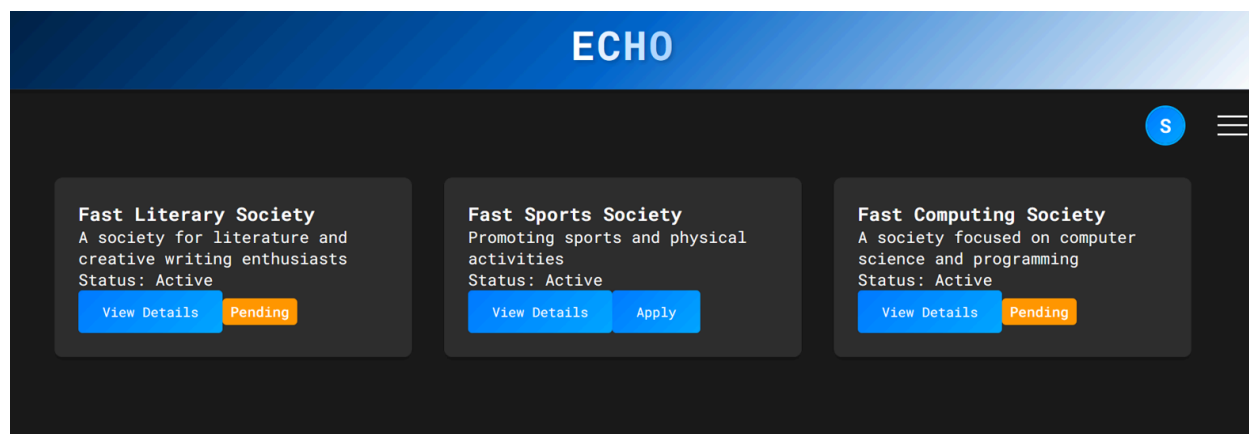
ECHO

S

Fast Literary Society
A society for literature and creative writing enthusiasts
Status: Active
View Details Pending

Fast Sports Society
Promoting sports and physical activities
Status: Active
View Details Apply

Fast Computing Society
A society focused on computer science and programming
Status: Active
View Details Pending